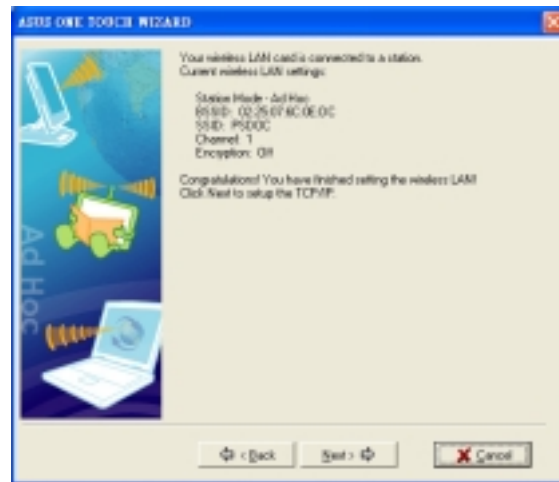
ASUS ONE TOUCH WIZARD

Your wireless LAN card is connected to a station.
Current wireless LAN settings:

Station Mode - Ad Hoc
BSSID: 02:25:07:6C:0E:0C
SSID: PSDOC
Channel: 1
Encryption: Off

Congratulations! You have finished setting the wireless LAN!
Click Next to setup the TCP/IP.

Ad Hoc

< Back

Next >

Cancel